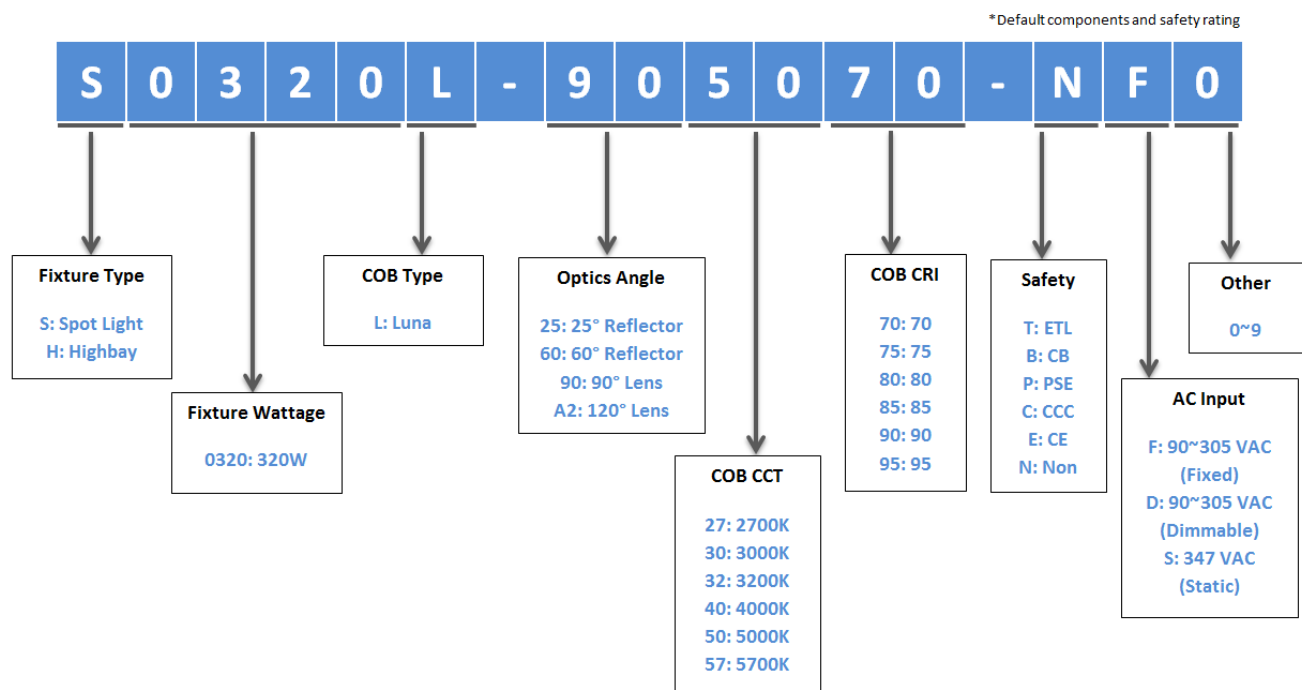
*Default components and safety rating

S 0 3 2 0 L - 9 0 5 0 7 0 - N F 0

Fixture Type
S: Spot Light
H: Highbay

Fixture Wattage
0320: 320W

COB Type
L: Luna

Optics Angle
25: 25° Reflector
60: 60° Reflector
90: 90° Lens
A2: 120° Lens

COB CCT
27: 2700K
30: 3000K
32: 3200K
40: 4000K
50: 5000K
57: 5700K

COB CRI
70: 70
75: 75
80: 80
85: 85
90: 90
95: 95

Safety
T: ETL
B: CB
P: PSE
C: CCC
E: CE
N: Non

AC Input
F: 90~305 VAC (Fixed)
D: 90~305 VAC (Dimmable)
S: 347 VAC (Static)

Other
0~9